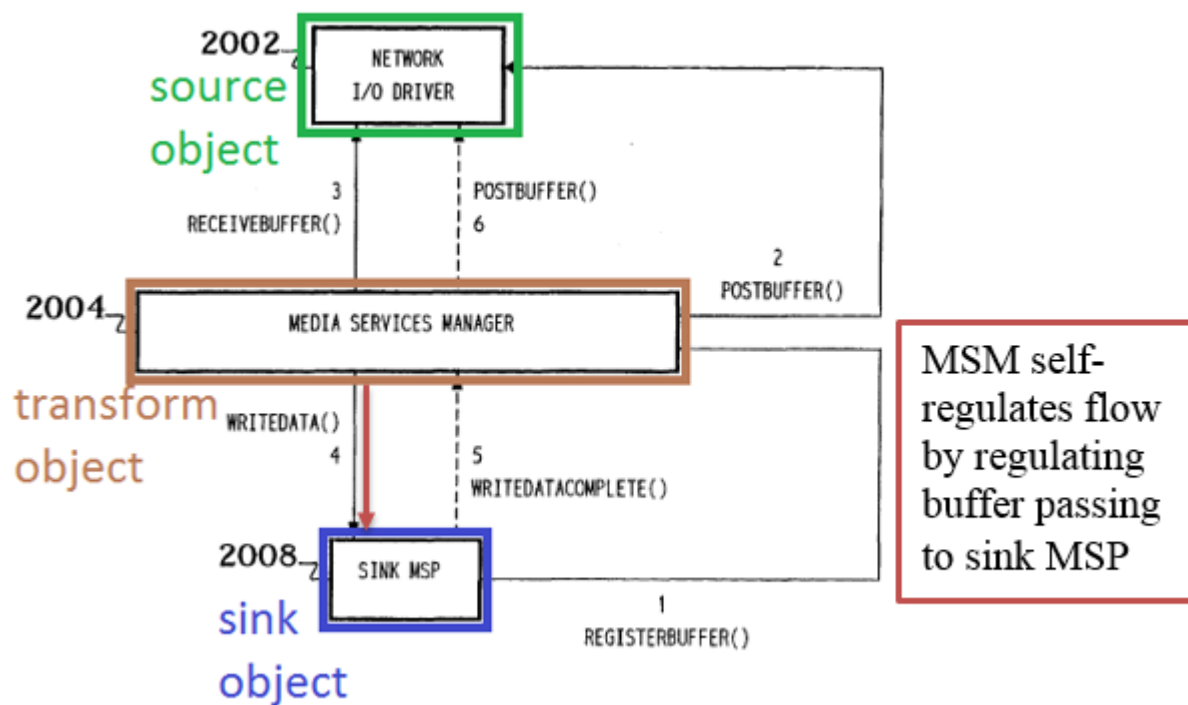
2002
NETWORK I/O DRIVER
source object

3
RECEIVEBUFFER()

POSTBUFFER()
6

2
POSTBUFFER()

2004
MEDIA SERVICES MANAGER
transform object

WRITEDATA()
4

5
WRITEDATACOMPLETE()

MSM self-regulates flow by regulating buffer passing to sink MSP

2008
SINK MSP
sink object

1
REGISTERBUFFER()